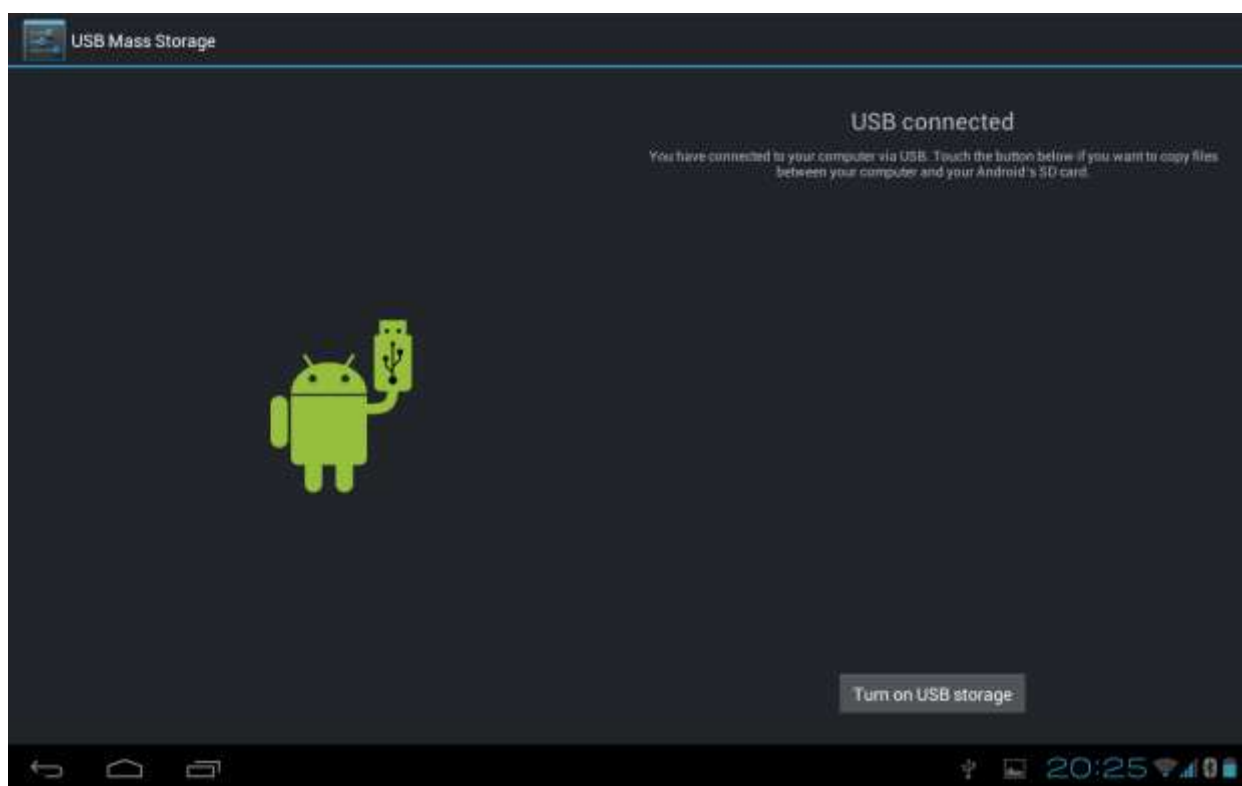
USB Mass Storage

USB connected

You have connected to your computer via USB. Touch the button below if you want to copy files between your computer and your Android's SD card.

Turn on USB storage

20:25